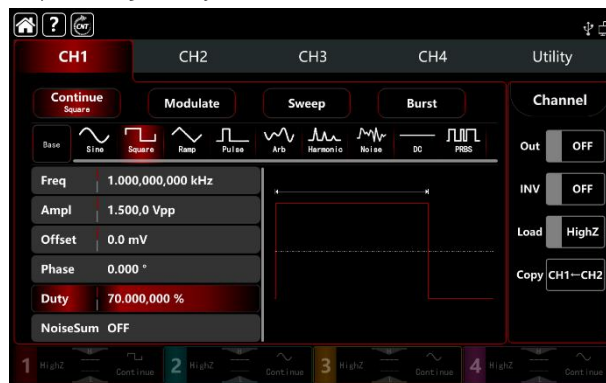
CH1 CH2 CH3 CH4 Utility

Continue
Square

Modulate

Sweep

Burst

Channel

Base Sine Square Ramp Pulse Arb Harmonic Noise DC PRBS

Out OFF

| Freq | 1.000,000,000 kHz |
|---|---|
| Ampl | 1.500,0 Vpp |
| Offset | 0.0 mV |
| Phase | 0.000 ° |
| Duty | 70.000,000 % |
| NoiseSum | OFF |

INV OFF

Load HighZ

Copy CH1→CH2

1 HighZ Continue 2 HighZ Continue 3 HighZ Continue 4 HighZ Continue